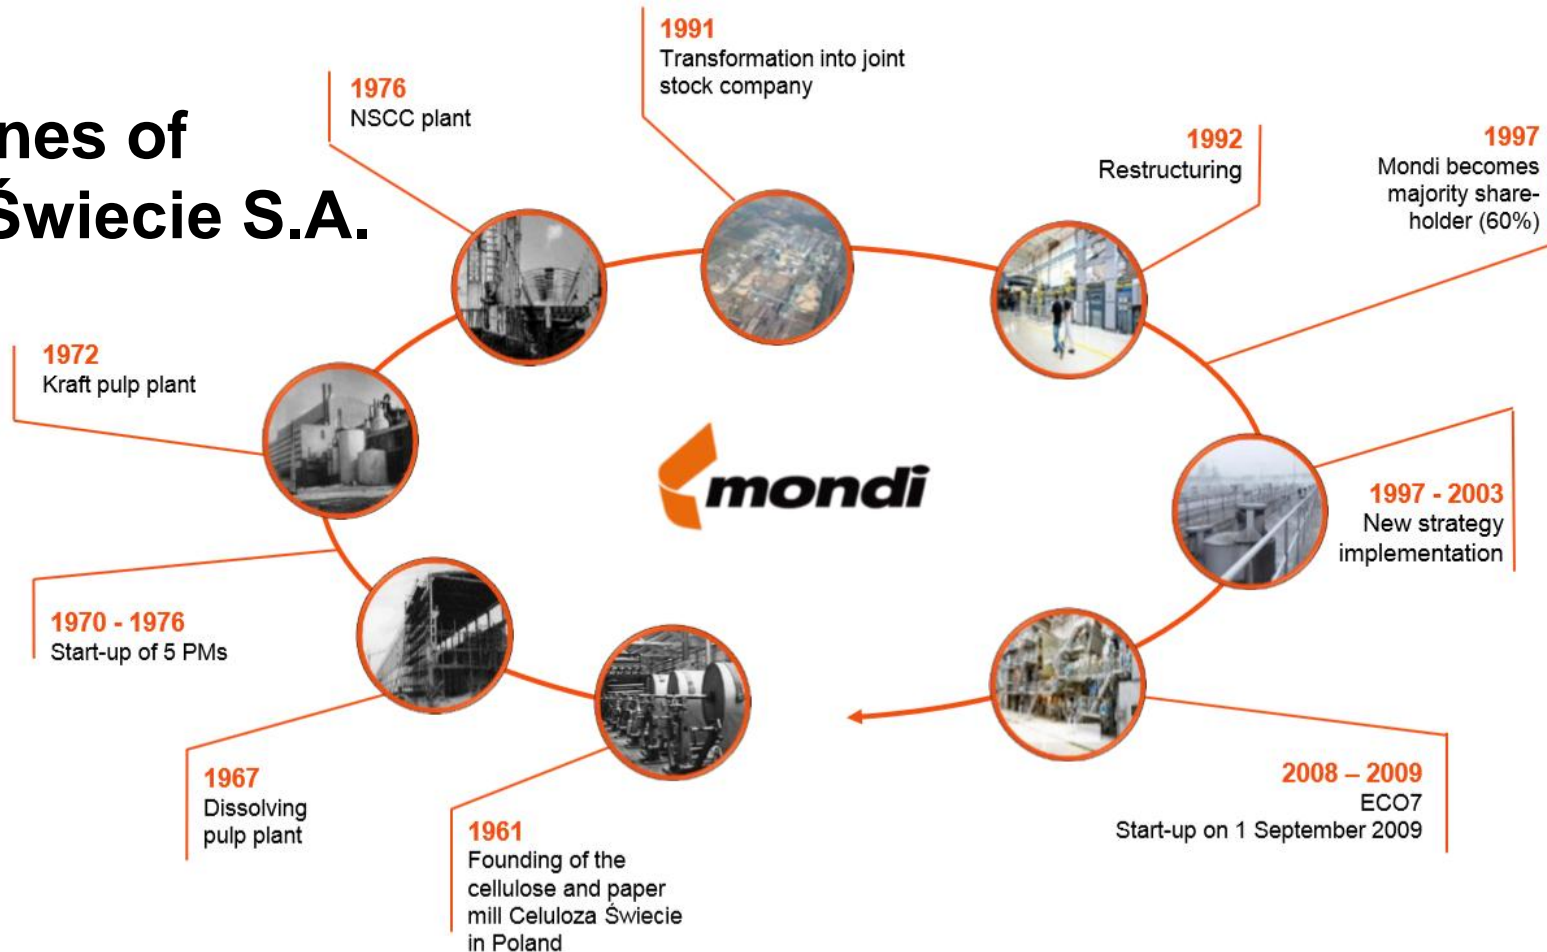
nes of
Świecie S.A.

1961
Founding of the cellulose and paper mill Celuloza Świecie in Poland

1967
Dissolving pulp plant

1970 - 1976
Start-up of 5 PMs

1972
Kraft pulp plant

1976
NSCC plant

1991
Transformation into joint stock company

1992
Restructuring

1997
Mondi becomes majority shareholder (60%)

1997 - 2003
New strategy implementation

2008 – 2009
ECO7
Start-up on 1 September 2009

mondi